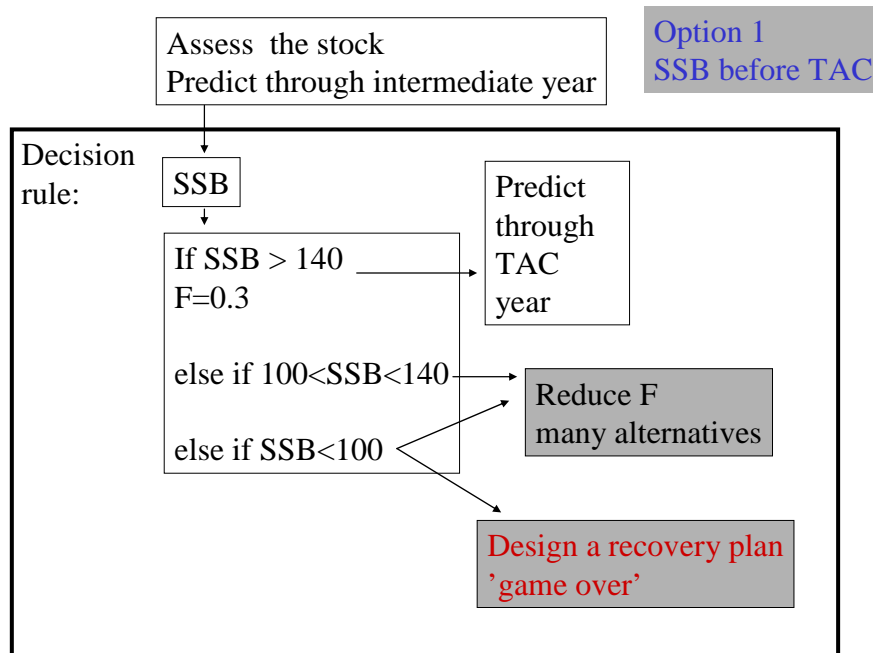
Assess the stock
Predict through intermediate year

Option 1
SSB before TAC

Decision rule:

SSB

If SSB > 140
F=0.3

else if 100<SSB<140

else if SSB<100

Predict through TAC year

Reduce F
many alternatives

Design a recovery plan
’game over’